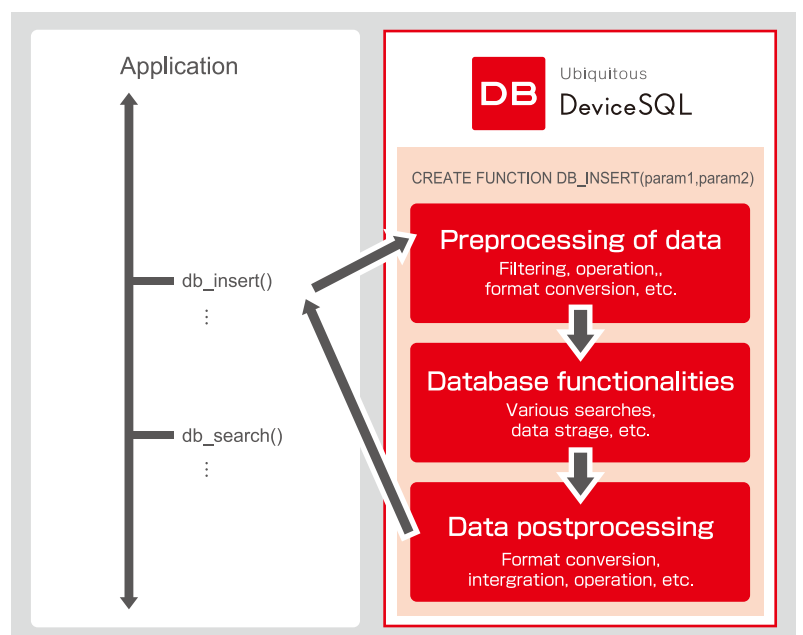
Application

db_insert()
⋮

db_search()
⋮

DB Ubiquitous DeviceSQL

CREATE FUNCTION DB_INSERT(param1,param2)

Preprocessing of data
Filtering, operation,, format conversion, etc.

Database functionalities
Various searches, data strage, etc.

Data postprocessing
Format conversion, intergration, operation, etc.